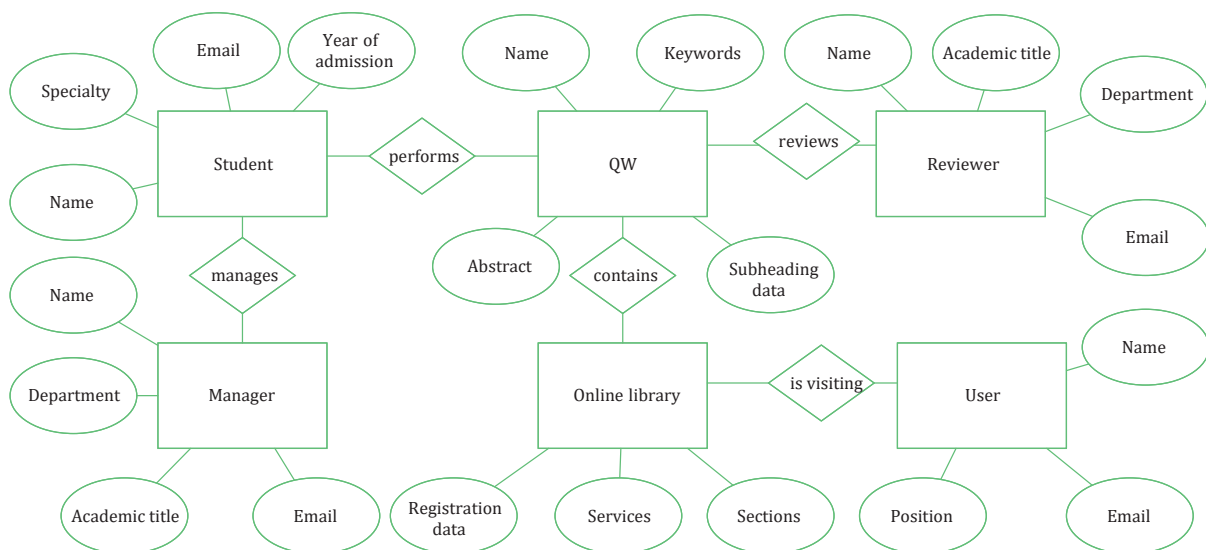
Email

Year of admission

Specialty

Student

Name

performs

Name

Keywords

QW

reviews

Name

Academic title

Department

Reviewer

Email

Abstract

contains

Subheading data

manages

Name

Department

Manager

Academic title

Email

Online library

is visiting

User

Name

Registration data

Services

Sections

Position

Email